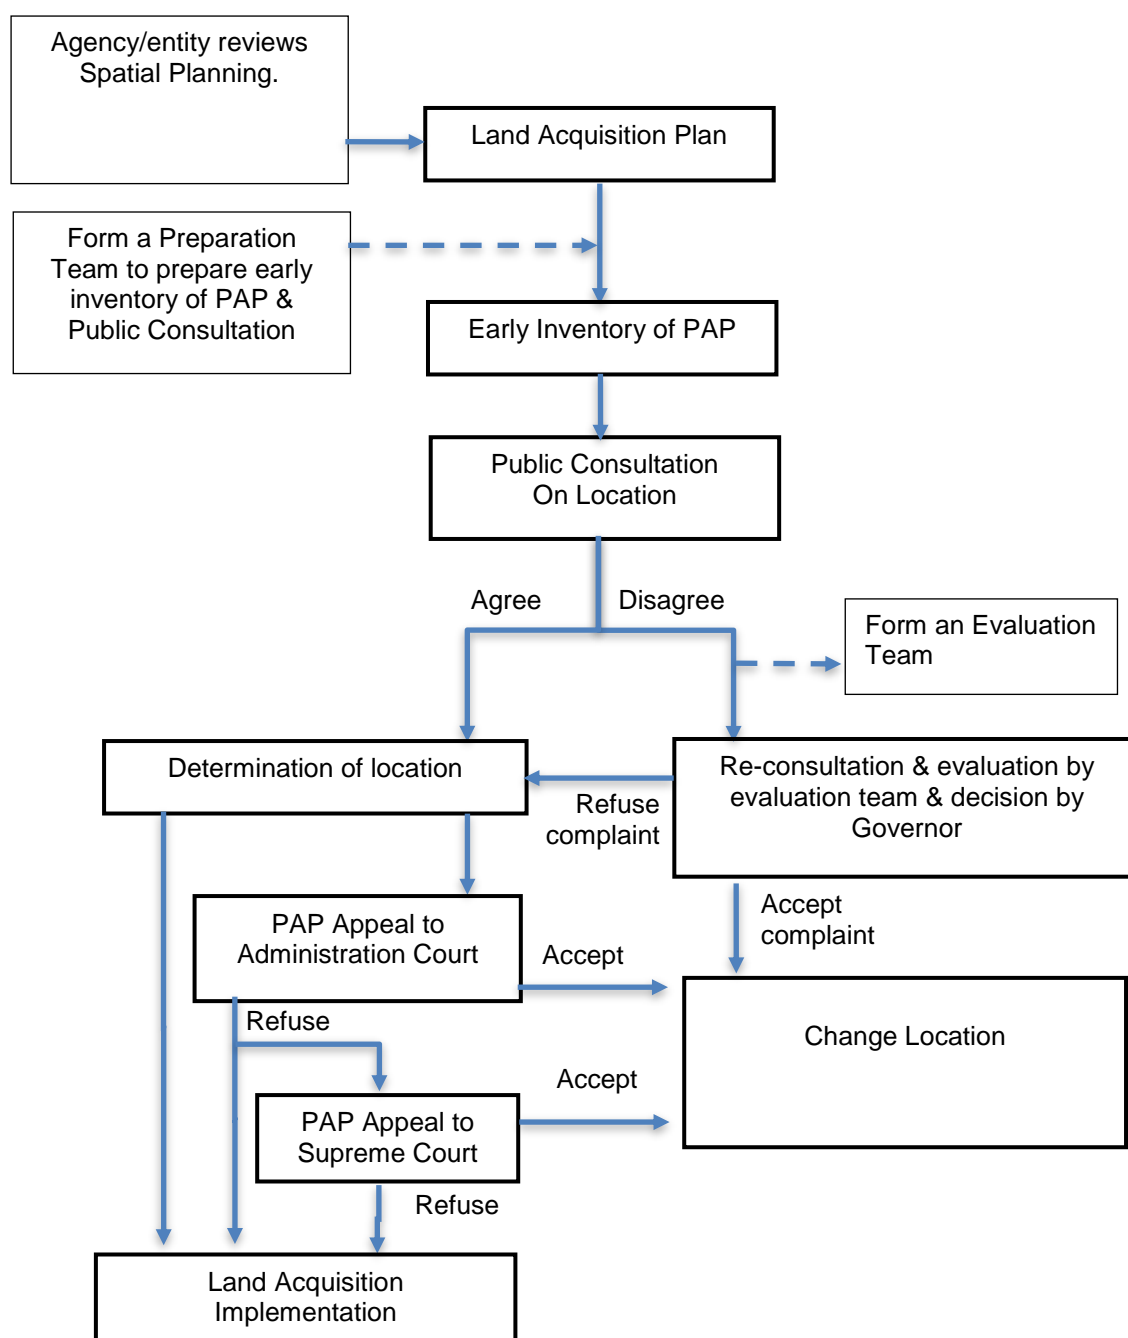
Agency/entity reviews Spatial Planning.

Land Acquisition Plan

Form a Preparation Team to prepare early inventory of PAP & Public Consultation

Early Inventory of PAP

Public Consultation On Location

Agree

Disagree

Form an Evaluation Team

Determination of location

Re-consultation & evaluation by evaluation team & decision by Governor

Refuse complaint

Accept complaint

PAP Appeal to Administration Court

Accept

Change Location

Refuse

Accept

PAP Appeal to Supreme Court

Refuse

Land Acquisition Implementation